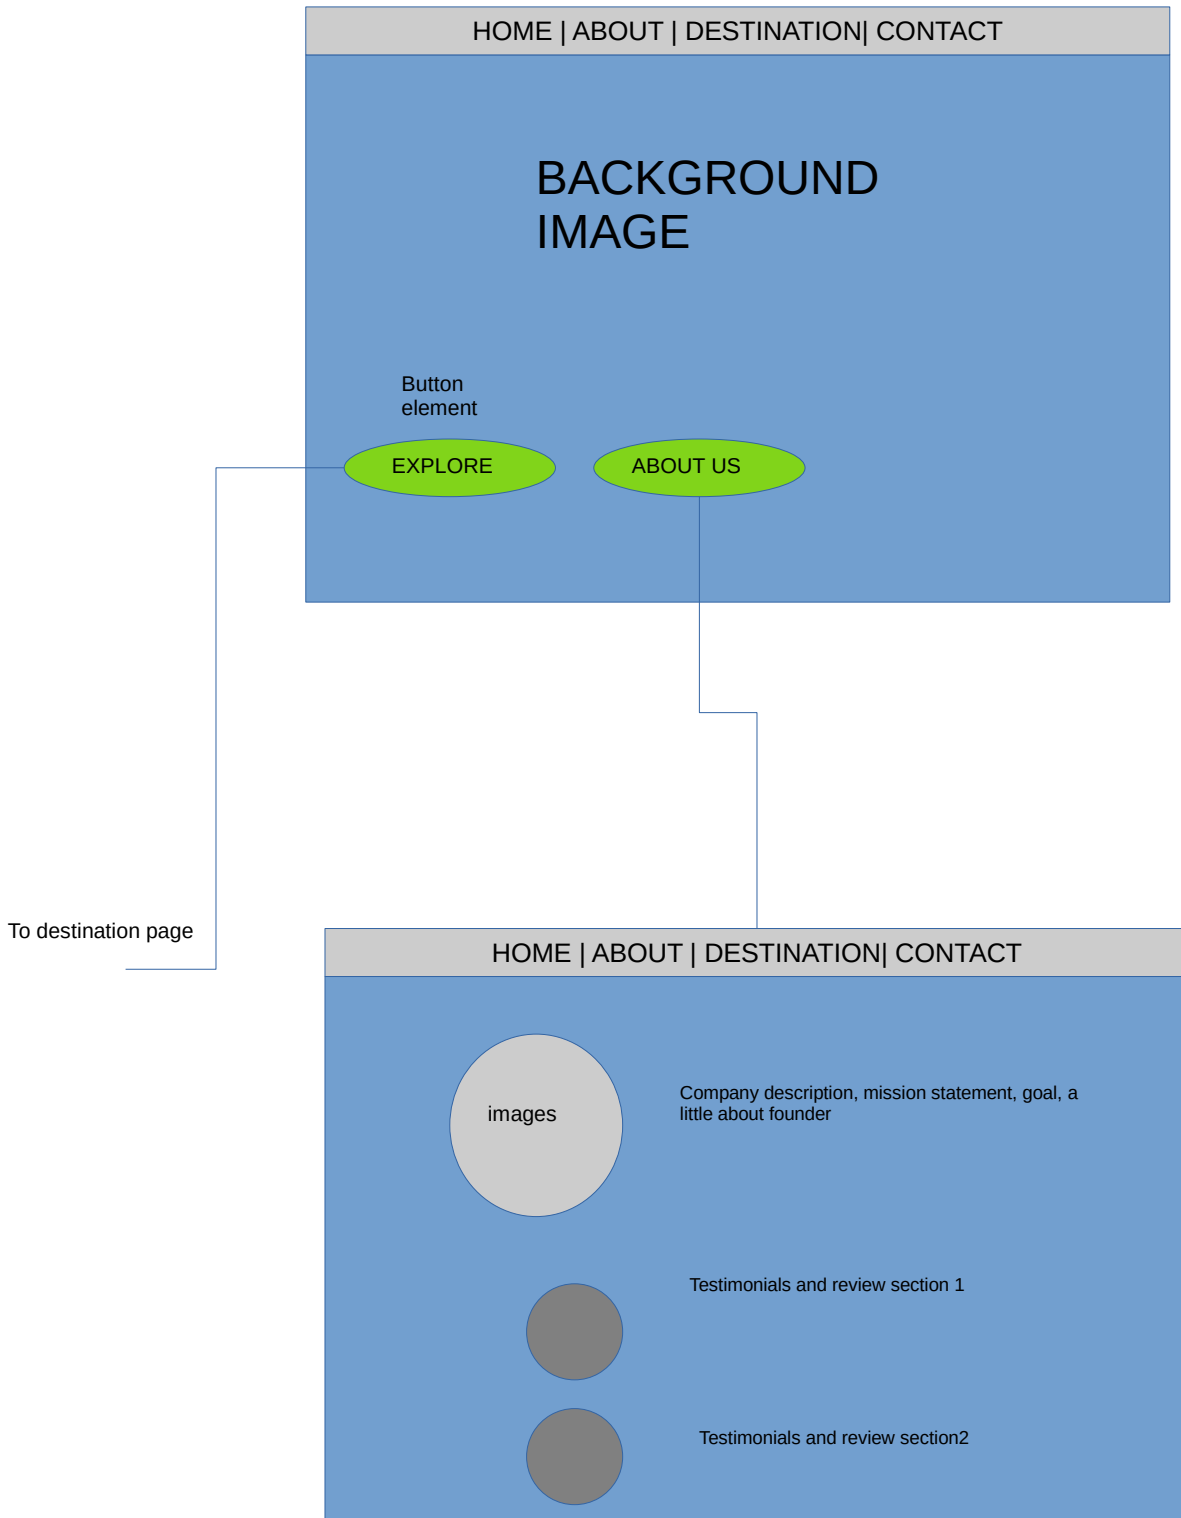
HOME | ABOUT | DESTINATION| CONTACT

BACKGROUND IMAGE

Button element

EXPLORE

ABOUT US

To destination page

HOME | ABOUT | DESTINATION| CONTACT

images

Company description, mission statement, goal, a little about founder

Testimonials and review section 1

Testimonials and review section2